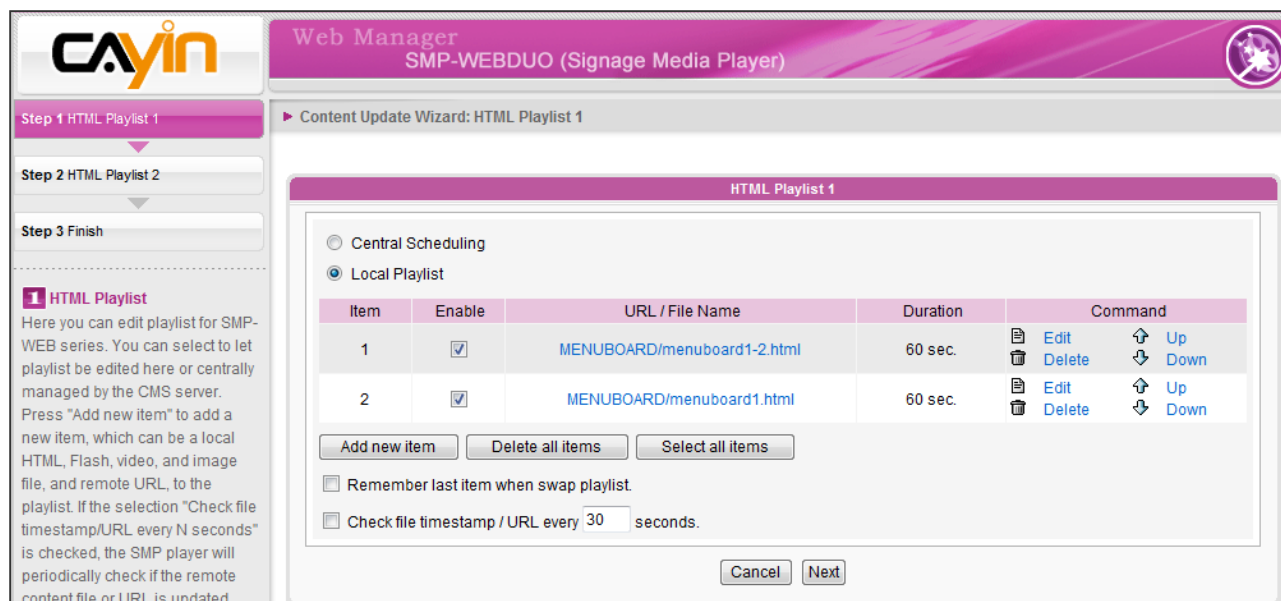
CAYIN

Web Manager
SMP-WEBDUO (Signage Media Player)

Step 1 HTML Playlist 1

Step 2 HTML Playlist 2

Step 3 Finish

1 HTML Playlist
Here you can edit playlist for SMP-WEB series. You can select to let playlist be edited here or centrally managed by the CMS server. Press "Add new item" to add a new item, which can be a local HTML, Flash, video, and image file, and remote URL, to the playlist. If the selection "Check file timestamp/URL every N seconds" is checked, the SMP player will periodically check if the remote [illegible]

► Content Update Wizard: HTML Playlist 1

HTML Playlist 1

Central Scheduling
Local Playlist

| Item | Enable | URL / File Name | Duration | Command |
|---|---|---|---|---|
| 1 | ☑ | MENUBOARD/menuboard1-2.html | 60 sec. | Edit Delete Up Down |
| 2 | ☑ | MENUBOARD/menuboard1.html | 60 sec. | Edit Delete Up Down |

Add new item | Delete all items | Select all items

Remember last item when swap playlist.

Check file timestamp / URL every 30 seconds.

Cancel | Next